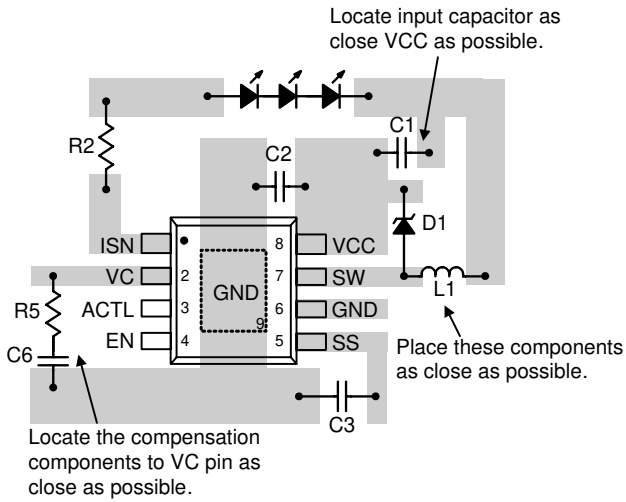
Locate input capacitor as close VCC as possible.

R2

C1

C2

D1

ISN

VC

ACTL

EN

2

3

4

8

7

6

5

VCC

SW

GND

SS

GND

9

L1

R5

C6

C3

Place these components as close as possible.

Locate the compensation components to VC pin as close as possible.